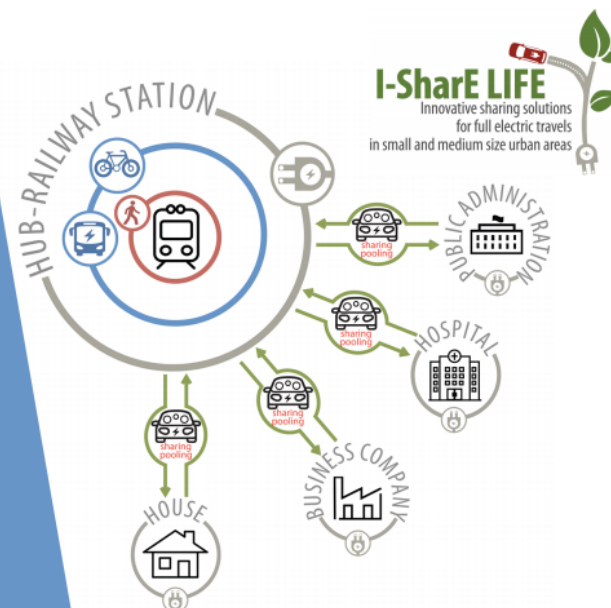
I-SharE LIFE
Innovative sharing solutions for full electric travels in small and medium size urban areas

HUB-RAILWAY STATION

sharing pooling

PUBLIC ADMINISTRATION

sharing pooling

HOSPITAL

sharing pooling

sharing pooling

BUSINESS COMPANY

HOUSE